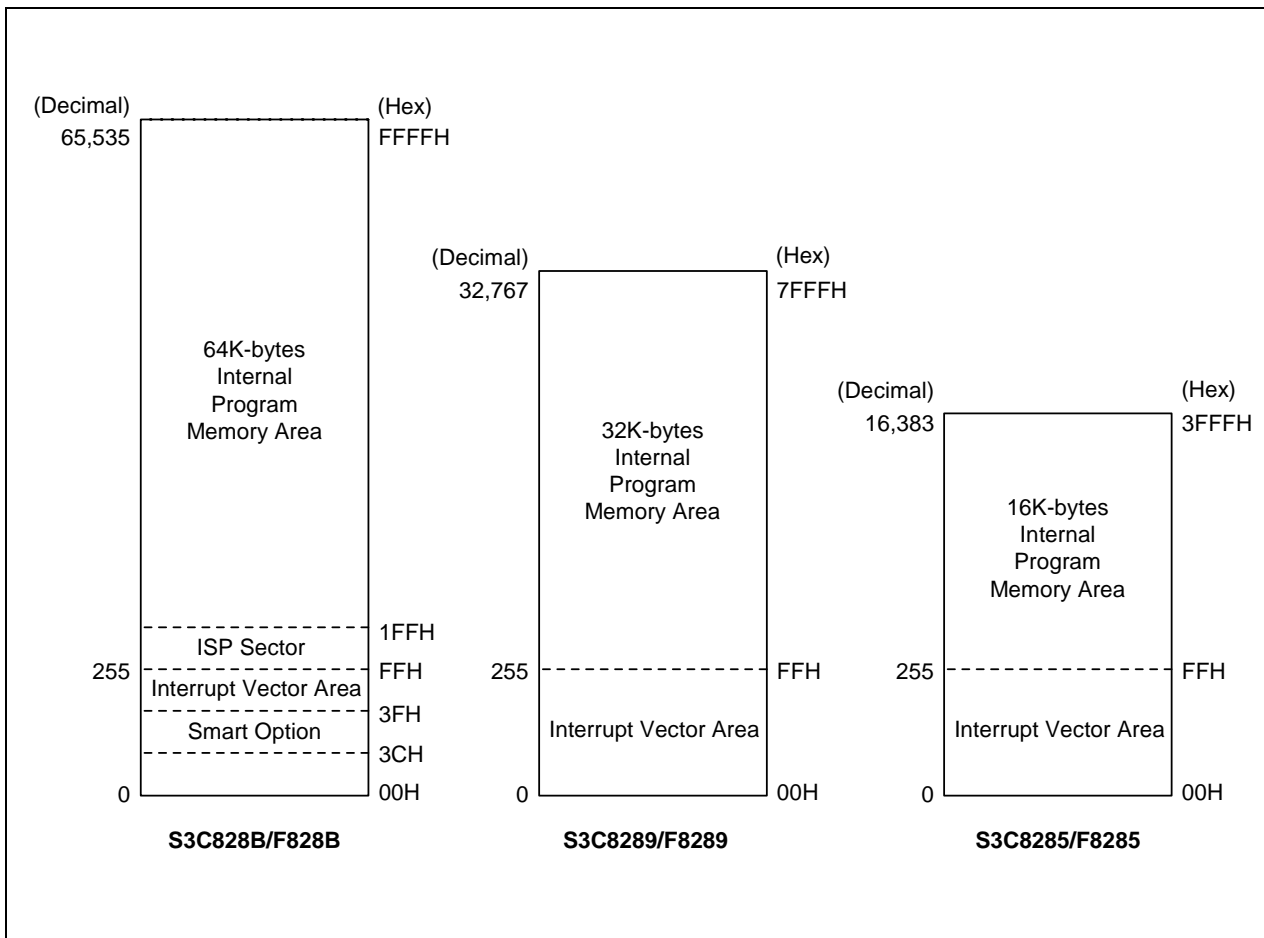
(Decimal)
65,535

(Hex)
FFFFH

64K-bytes
Internal
Program
Memory Area

1FFH
ISP Sector
255
FFH
Interrupt Vector Area
3FH
Smart Option
3CH
0
00H

S3C828B/F828B

(Decimal)
32,767

(Hex)
7FFFH

32K-bytes
Internal
Program
Memory Area

255
FFH
Interrupt Vector Area
0
00H

S3C8289/F8289

(Decimal)
16,383

(Hex)
3FFFH

16K-bytes
Internal
Program
Memory Area

255
FFH
Interrupt Vector Area
0
00H

S3C8285/F8285